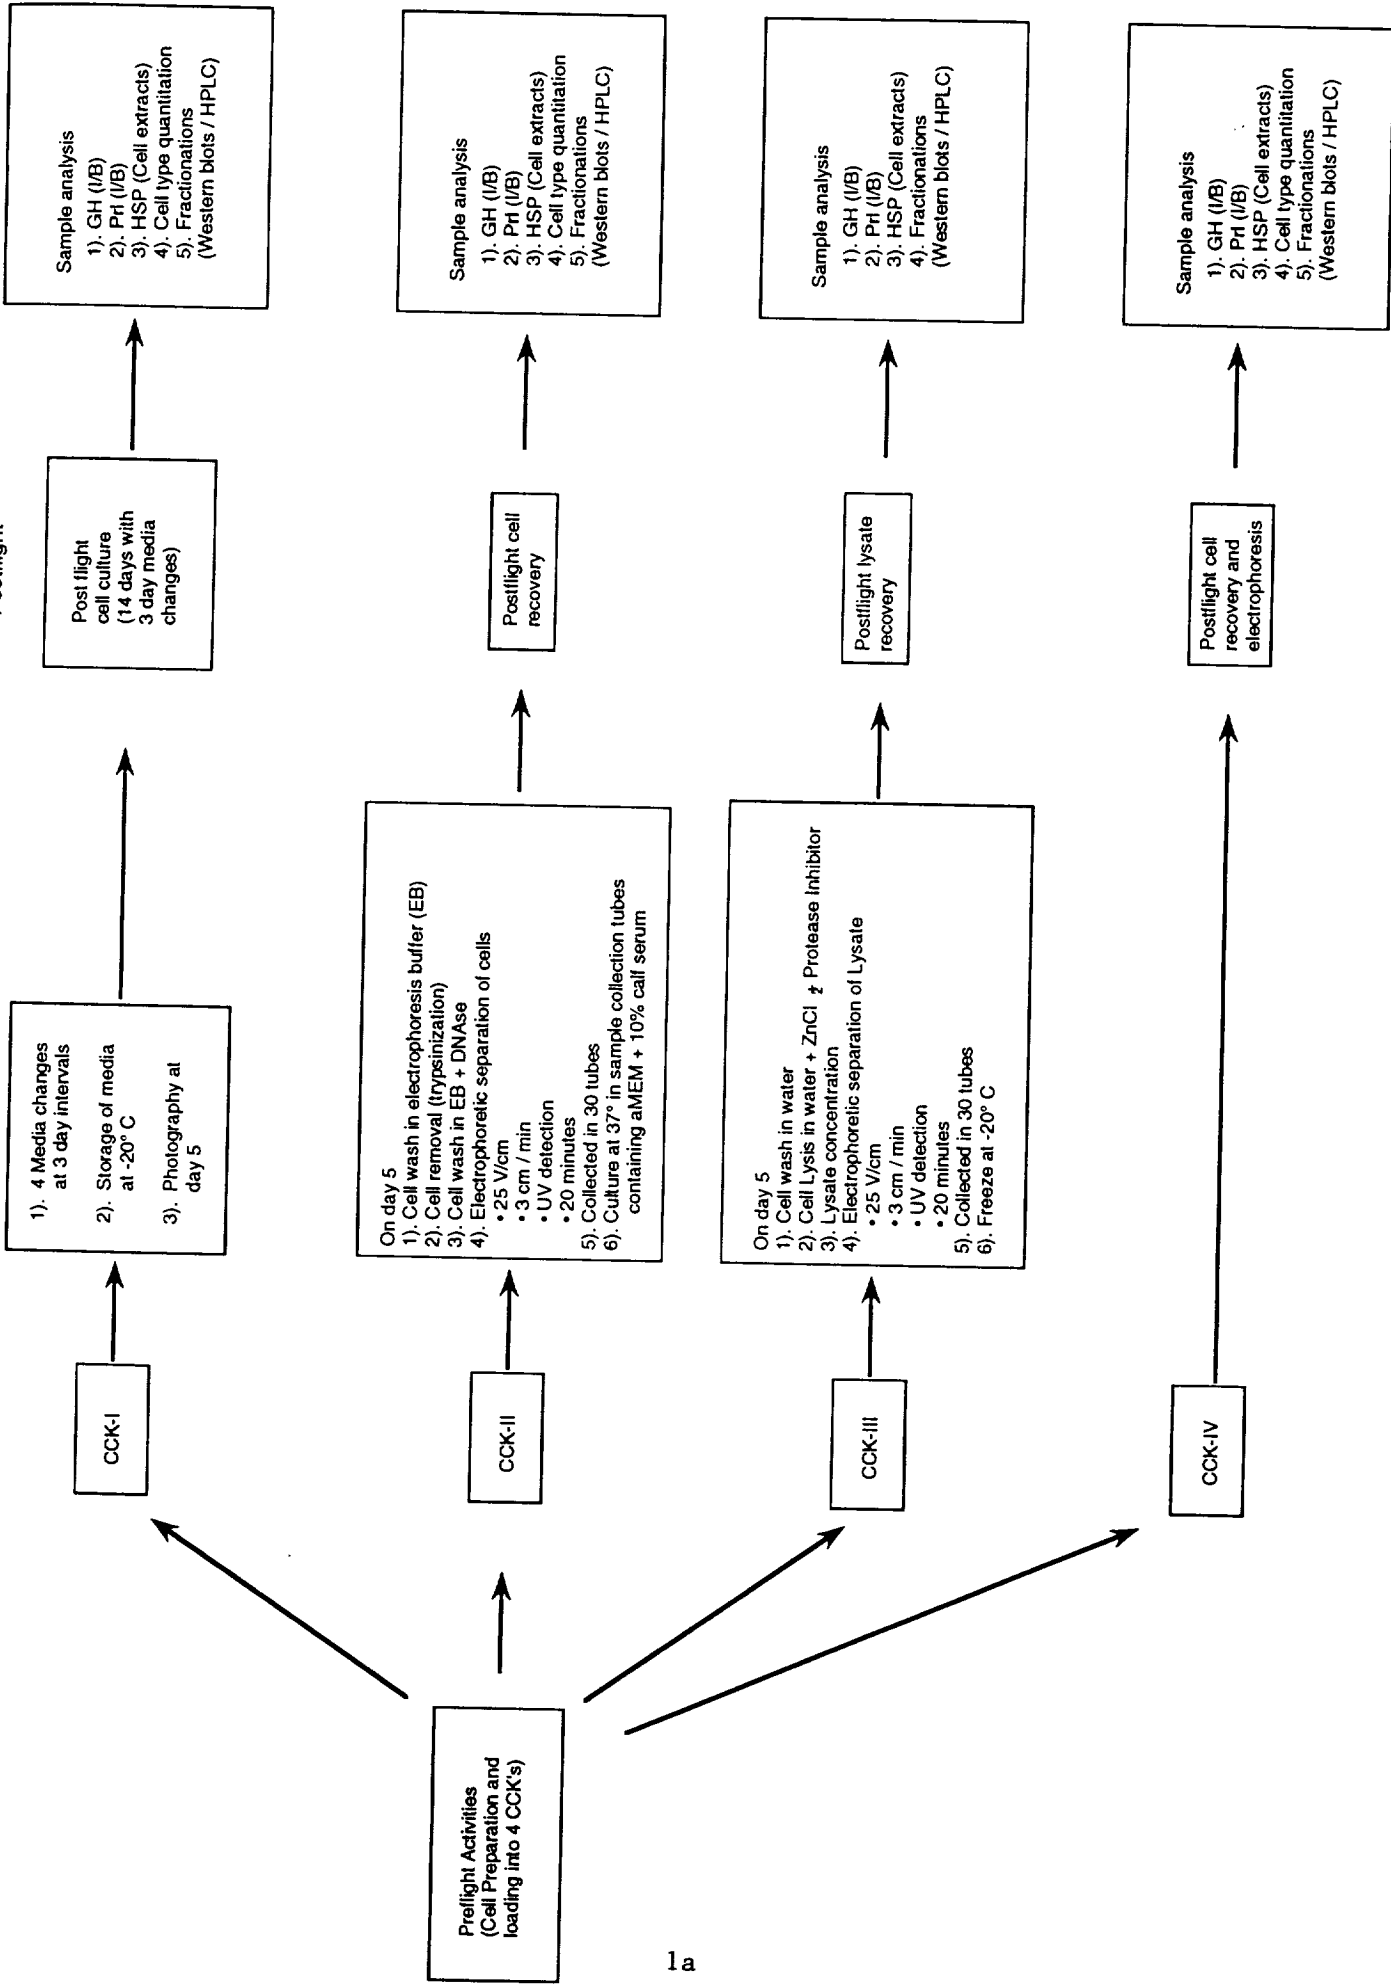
Preflight Activities (Cell Preparation and loading into 4 CCK's)

CCK-I

1). 4 Media changes at 3 day intervals

2). Storage of media at -20° C

3). Photography at day 5

Post flight cell culture (14 days with 3 day media changes)

Sample analysis
1). GH (I/B)
2). Prl (I/B)
3). HSP (Cell extracts)
4). Cell type quantitation
5). Fractionations (Western blots / HPLC)

CCK-II

On day 5
1). Cell wash in electrophoresis buffer (EB)
2). Cell removal (trypsinization)
3). Cell wash in EB + DNAse
4). Electrophoretic separation of cells
• 25 V/cm
• 3 cm / min
• UV detection
• 20 minutes
5). Collected in 30 tubes
6). Culture at 37° in sample collection tubes containing aMEM + 10% calf serum

Postflight cell recovery

Sample analysis
1). GH (I/B)
2). Prl (I/B)
3). HSP (Cell extracts)
4). Cell type quantitation
5). Fractionations (Western blots / HPLC)

CCK-III

On day 5
1). Cell wash in water
2). Cell Lysis in water + ZnCl $\pm$ Protease Inhibitor
3). Lysate concentration
4). Electrophoretic separation of Lysate
• 25 V/cm
• 3 cm / min
• UV detection
• 20 minutes
5). Collected in 30 tubes
6). Freeze at -20° C

Postflight lysate recovery

Sample analysis
1). GH (I/B)
2). Prl (I/B)
3). HSP (Cell extracts)
4). Fractionations (Western blots / HPLC)

CCK-IV

Postflight cell recovery and electrophoresis

Sample analysis
1). GH (I/B)
2). Prl (I/B)
3). HSP (Cell extracts)
4). Cell type quantitation
5). Fractionations (Western blots / HPLC)

1a